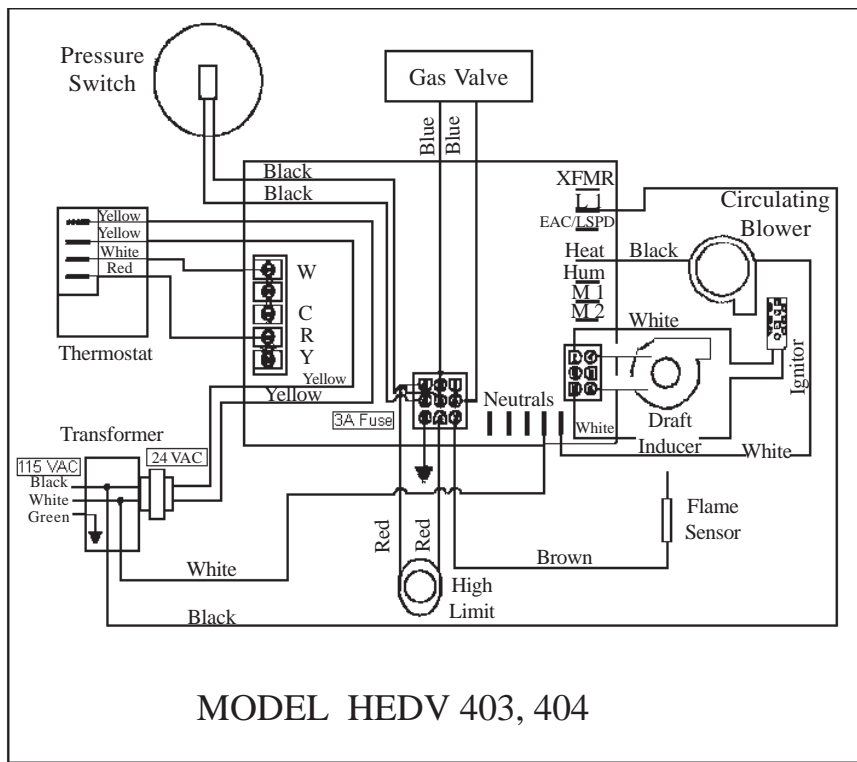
Pressure Switch

Gas Valve

Blue Blue

Black
Black

XFMR
L1
EAC/LSPD

Circulating Blower

Yellow
Yellow
White
Red

W
C
R
Y

Thermostat

Heat
Hum
M 1
M 2

Black

White

Yellow
Yellow

3A Fuse

Neutrals

Draft Inducer

White

White

Ignitor

Transformer

115 VAC
Black
White
Green

24 VAC

Flame Sensor

Red Red

Brown

White

High Limit

Black

MODEL HEDV 403, 404